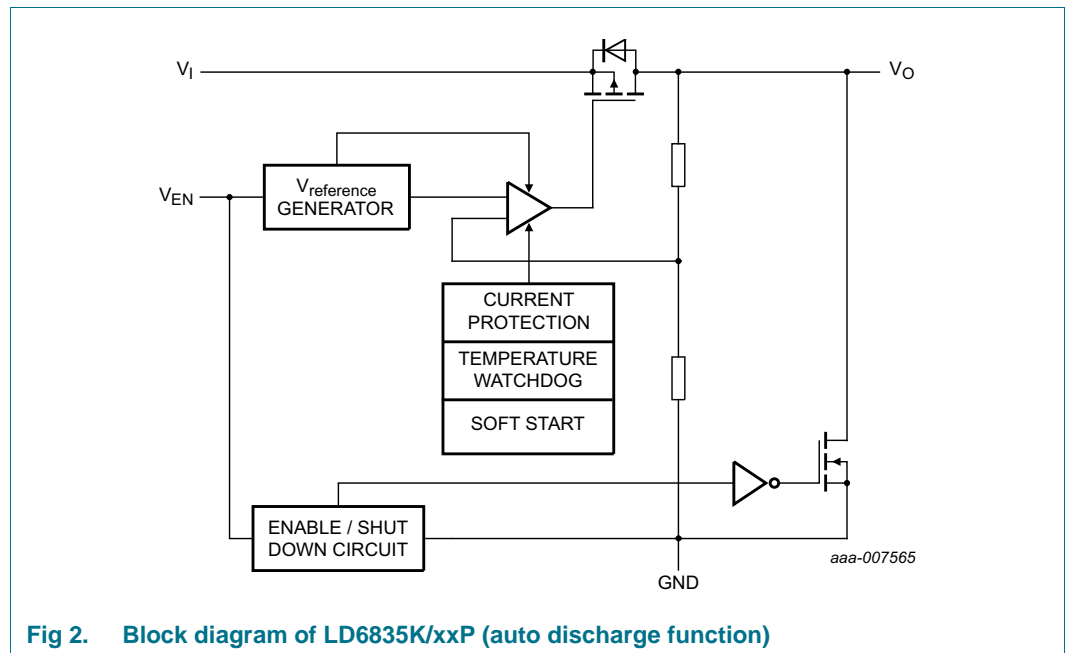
$V_I$

$V_O$

$V_{EN}$

$V_{reference}$ GENERATOR

CURRENT PROTECTION

TEMPERATURE WATCHDOG

SOFT START

ENABLE / SHUT DOWN CIRCUIT

GND

aaa-007565

Fig 2. Block diagram of LD6835K/xxP (auto discharge function)